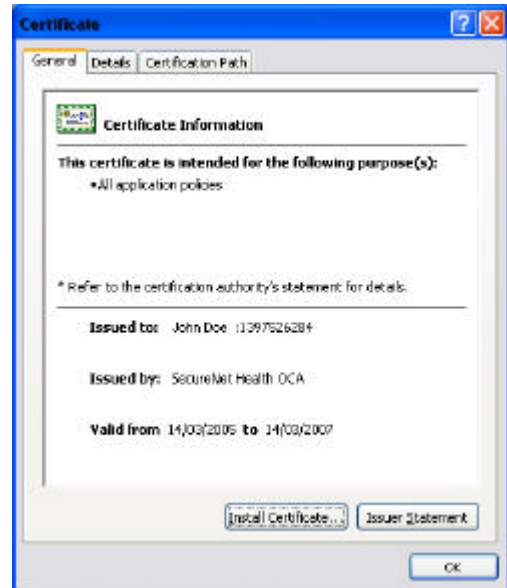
Certificate

General | Details | Certification Path

Certificate Information

This certificate is intended for the following purpose(s):

•All application policies

* Refer to the certification authority's statement for details.

Issued to: John Doe :1397526284

Issued by: SecureNet Health OCA

Valid from 14/03/2006 to 14/03/2007

Install Certificate... | Issuer Statement

OK